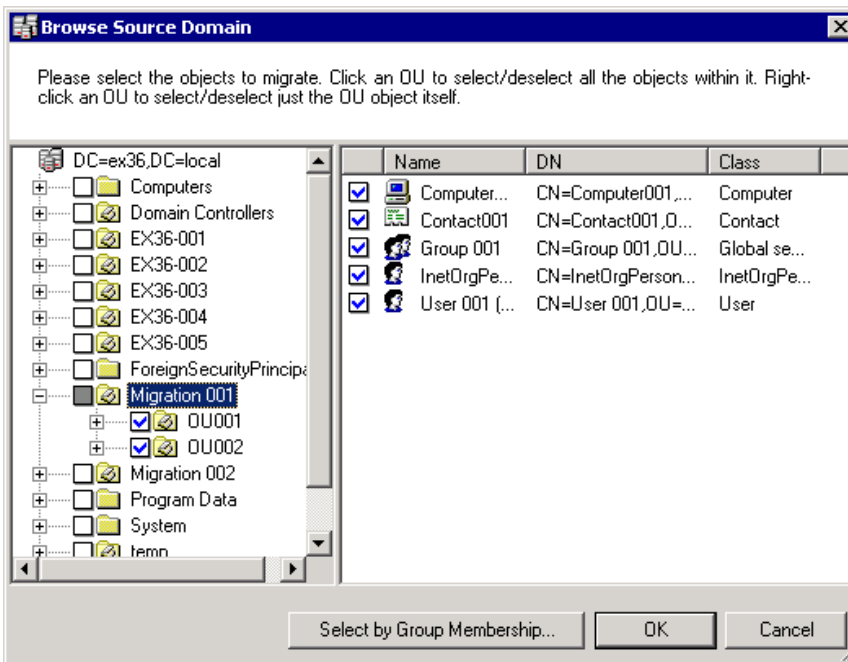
Browse Source Domain

Please select the objects to migrate. Click an OU to select/deselect all the objects within it. Right-click an OU to select/deselect just the OU object itself.

DC=ex36,DC=local
Computers
Domain Controllers
EX36-001
EX36-002
EX36-003
EX36-004
EX36-005
ForeignSecurityPrincipa
Migration 001
OU001
OU002
Migration 002
Program Data
System
temp

| Name | DN | Class |
|---|---|---|
| Computer... | CN=Computer001,... | Computer |
| Contact001 | CN=Contact001,O... | Contact |
| Group 001 | CN=Group 001,OU... | Global se... |
| InetOrgPe... | CN=InetOrgPerson... | InetOrgPe... |
| User 001 (... | CN=User 001,OU=... | User |

Select by Group Membership...
OK
Cancel